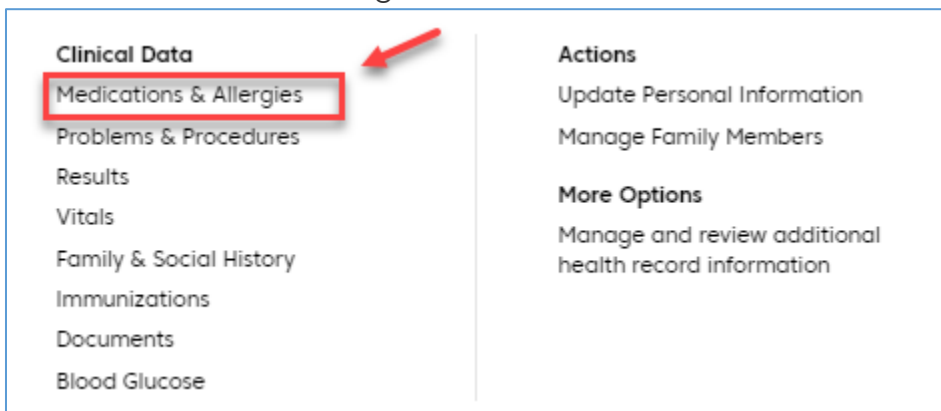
Clinical Data

Medications & Allergies

Problems & Procedures

Results

Vitals

Family & Social History

Immunizations

Documents

Blood Glucose

Actions

Update Personal Information

Manage Family Members

More Options

Manage and review additional health record information